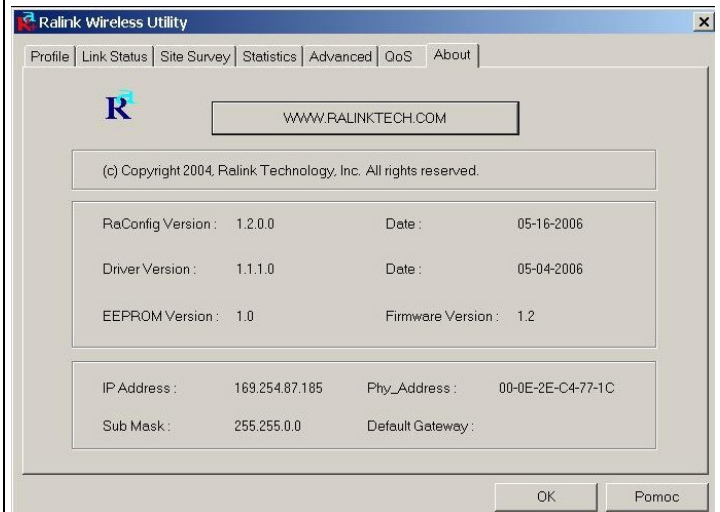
Ralink Wireless Utility

Profile | Link Status | Site Survey | Statistics | Advanced | QoS | About

R

WWW.RALINKTECH.COM

(c) Copyright 2004, Ralink Technology, Inc. All rights reserved.

RaConfig Version : 1.2.0.0 Date : 05-16-2006

Driver Version : 1.1.1.0 Date : 05-04-2006

EEPROM Version : 1.0 Firmware Version : 1.2

IP Address : 169.254.87.185 Phy_Address : 00-0E-2E-C4-77-1C

Sub Mask : 255.255.0.0 Default Gateway :

OK

Pomoc